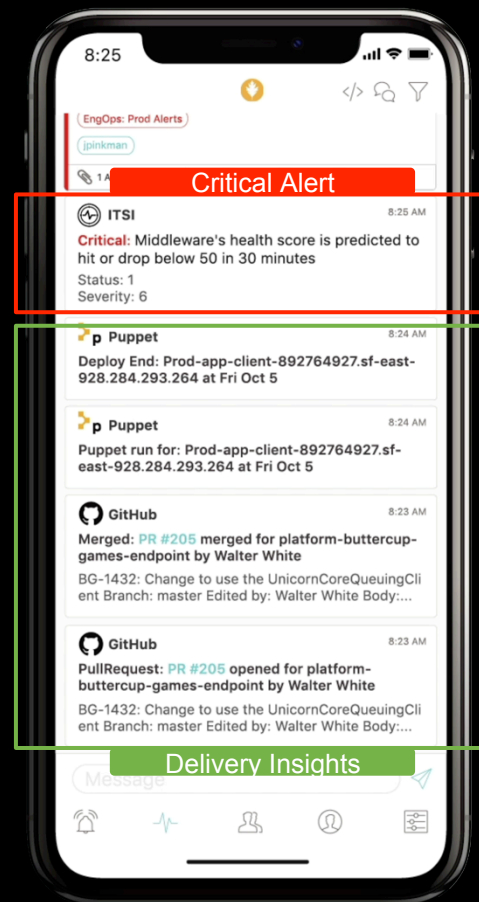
8:25

EngOps: Prod Alerts

jpinkman

1 A

Critical Alert

ITSI 8:25 AM

Critical: Middleware's health score is predicted to hit or drop below 50 in 30 minutes

Status: 1

Severity: 6

Puppet 8:24 AM

Deploy End: Prod-app-client-892764927.sf-east-928.284.293.264 at Fri Oct 5

Puppet 8:24 AM

Puppet run for: Prod-app-client-892764927.sf-east-928.284.293.264 at Fri Oct 5

GitHub 8:23 AM

Merged: PR #205 merged for platform-buttercup-games-endpoint by Walter White

BG-1432: Change to use the UnicornCoreQueuingClient Branch: master Edited by: Walter White Body:...

GitHub 8:23 AM

PullRequest: PR #205 opened for platform-buttercup-games-endpoint by Walter White

BG-1432: Change to use the UnicornCoreQueuingClient Branch: master Edited by: Walter White Body:...

Delivery Insights

Message